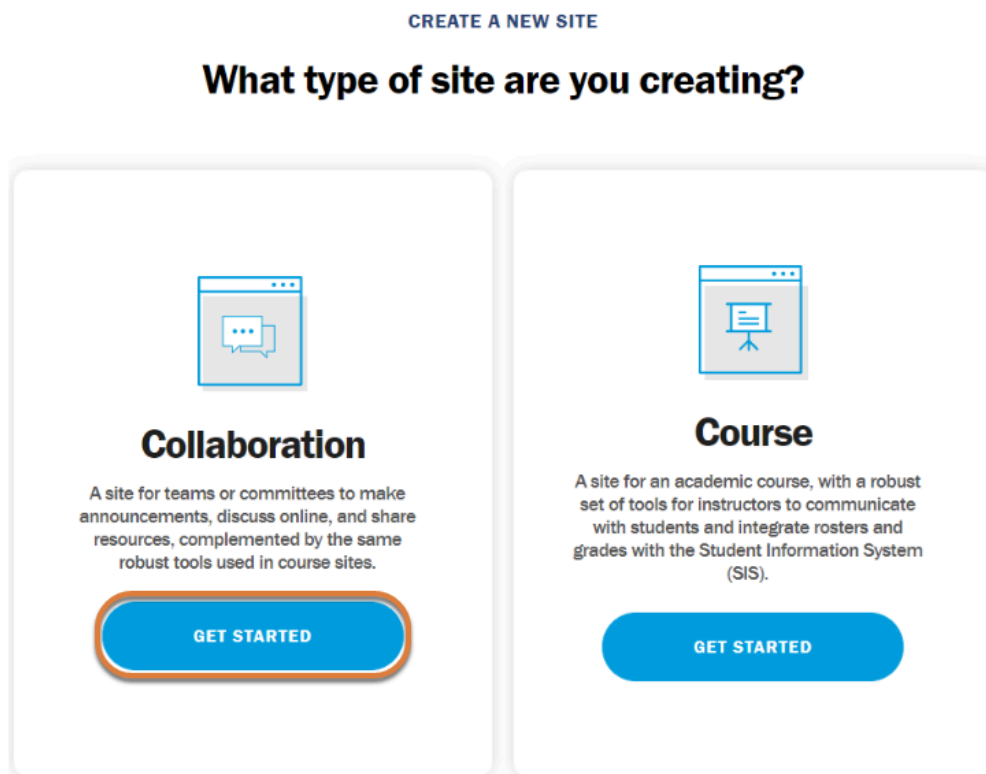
CREATE A NEW SITE

What type of site are you creating?

Collaboration

A site for teams or committees to make announcements, discuss online, and share resources, complemented by the same robust tools used in course sites.

GET STARTED

Course

A site for an academic course, with a robust set of tools for instructors to communicate with students and integrate rosters and grades with the Student Information System (SIS).

GET STARTED